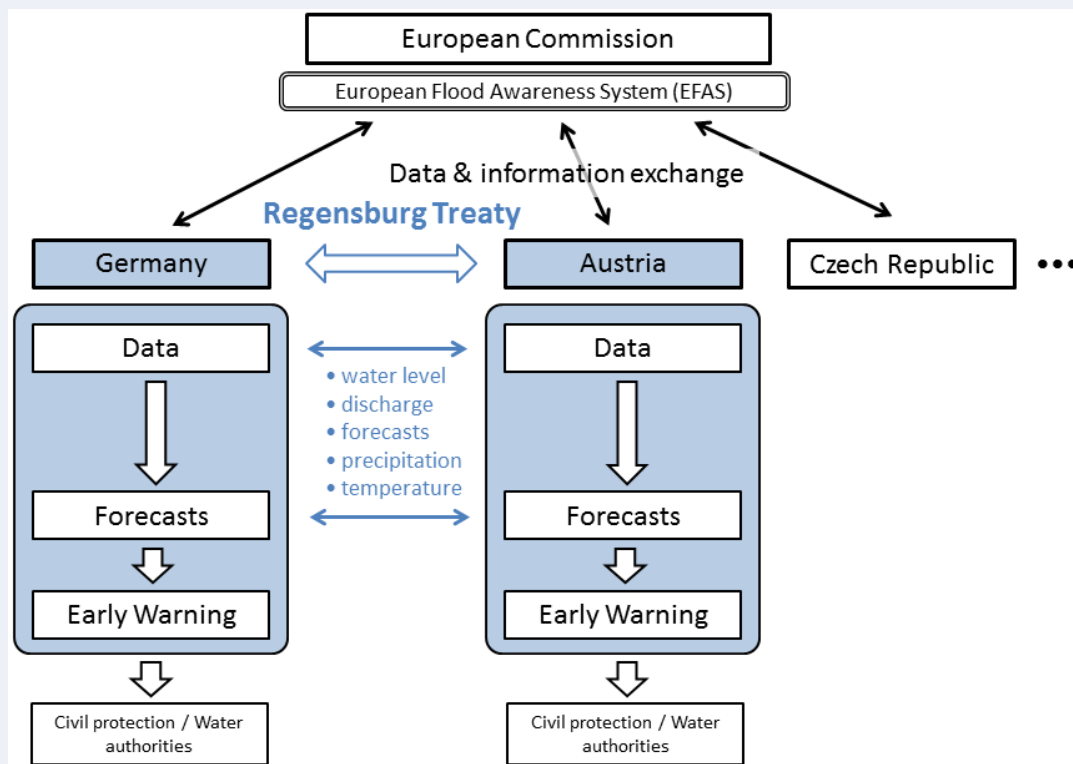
European Commission

European Flood Awareness System (EFAS)

Data & information exchange

Regensburg Treaty

Germany

Austria

Czech Republic

•••

Data

Data

• water level
• discharge
• forecasts
• precipitation
• temperature

Forecasts

Forecasts

Early Warning

Early Warning

Civil protection / Water authorities

Civil protection / Water authorities